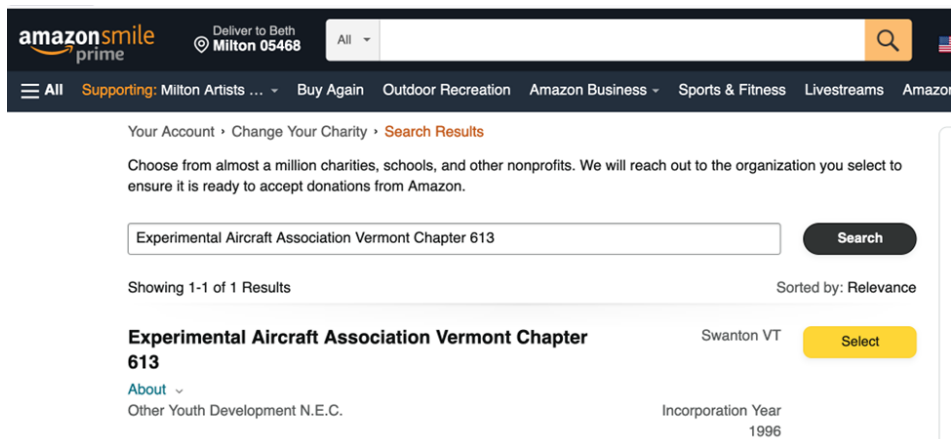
amazonsmile prime

Deliver to Beth
Milton 05468

All

All   Supporting: Milton Artists ...   Buy Again   Outdoor Recreation   Amazon Business   Sports & Fitness   Livestreams   Amazon

Your Account › Change Your Charity › Search Results

Choose from almost a million charities, schools, and other nonprofits. We will reach out to the organization you select to ensure it is ready to accept donations from Amazon.

Experimental Aircraft Association Vermont Chapter 613

Search

Showing 1-1 of 1 Results

Sorted by: Relevance

Experimental Aircraft Association Vermont Chapter 613

Swanton VT

Select

About

Other Youth Development N.E.C.

Incorporation Year
1996